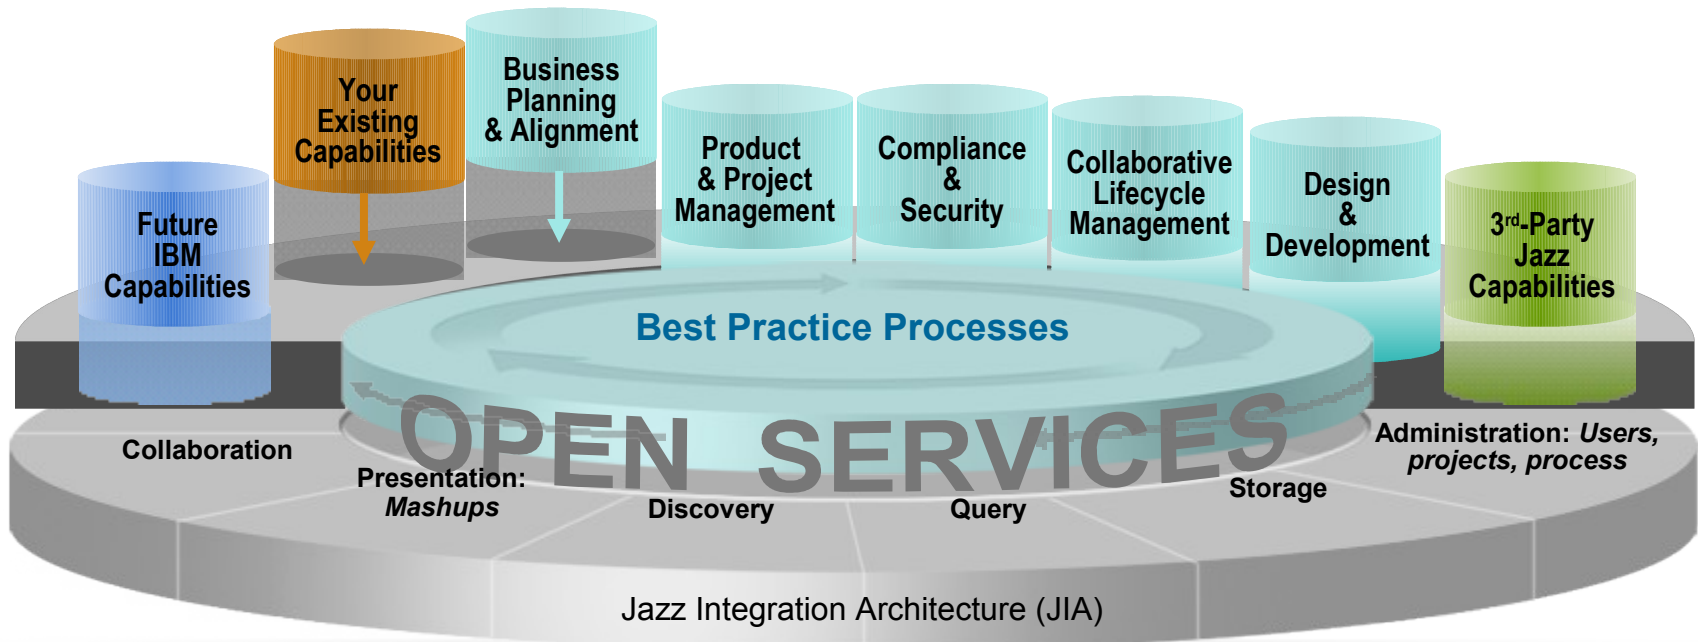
Your Existing Capabilities

Business Planning & Alignment

Future IBM Capabilities

Product & Project Management

Compliance & Security

Collaborative Lifecycle Management

Design & Development

3rd-Party Jazz Capabilities

Best Practice Processes

OPEN SERVICES

Collaboration

Presentation: *Mashups*

Discovery

Query

Storage

Administration: *Users, projects, process*

Jazz Integration Architecture (JIA)